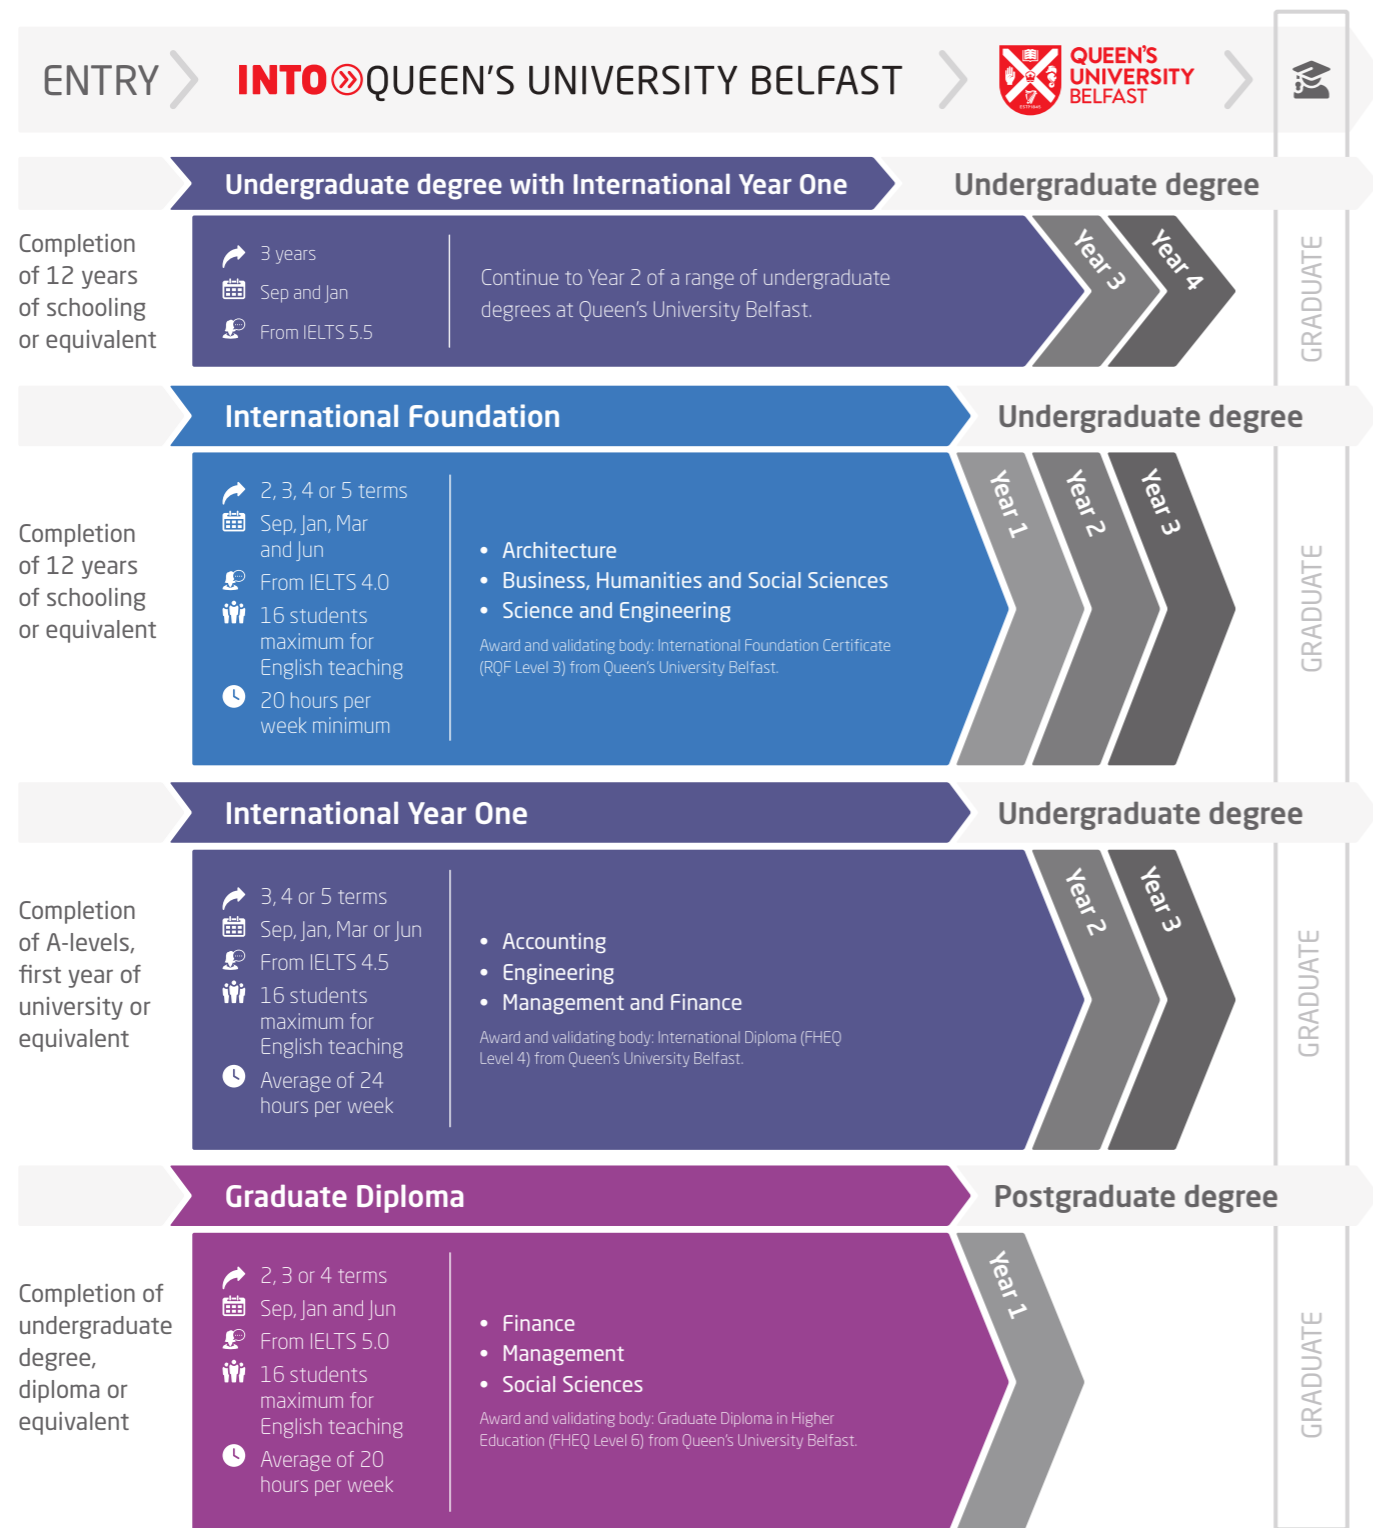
ENTRY

INTO QUEEN'S UNIVERSITY BELFAST

QUEEN'S UNIVERSITY BELFAST

Undergraduate degree with International Year One

Undergraduate degree

Completion of 12 years of schooling or equivalent

3 years
Sep and Jan
From IELTS 5.5

Continue to Year 2 of a range of undergraduate degrees at Queen's University Belfast.

Year 3
Year 4

GRADUATE

International Foundation

Undergraduate degree

Completion of 12 years of schooling or equivalent

2, 3, 4 or 5 terms
Sep, Jan, Mar and Jun
From IELTS 4.0
16 students maximum for English teaching
20 hours per week minimum

• Architecture
• Business, Humanities and Social Sciences
• Science and Engineering

Award and validating body: International Foundation Certificate (RQF Level 3) from Queen's University Belfast.

Year 1
Year 2
Year 3

GRADUATE

International Year One

Undergraduate degree

Completion of A-levels, first year of university or equivalent

3, 4 or 5 terms
Sep, Jan, Mar or Jun
From IELTS 4.5
16 students maximum for English teaching
Average of 24 hours per week

• Accounting
• Engineering
• Management and Finance

Award and validating body: International Diploma (FHEQ Level 4) from Queen's University Belfast.

Year 2
Year 3

GRADUATE

Graduate Diploma

Postgraduate degree

Completion of undergraduate degree, diploma or equivalent

2, 3 or 4 terms
Sep, Jan and Jun
From IELTS 5.0
16 students maximum for English teaching
Average of 20 hours per week

• Finance
• Management
• Social Sciences

Award and validating body: Graduate Diploma in Higher Education (FHEQ Level 6) from Queen's University Belfast.

Year 1

GRADUATE